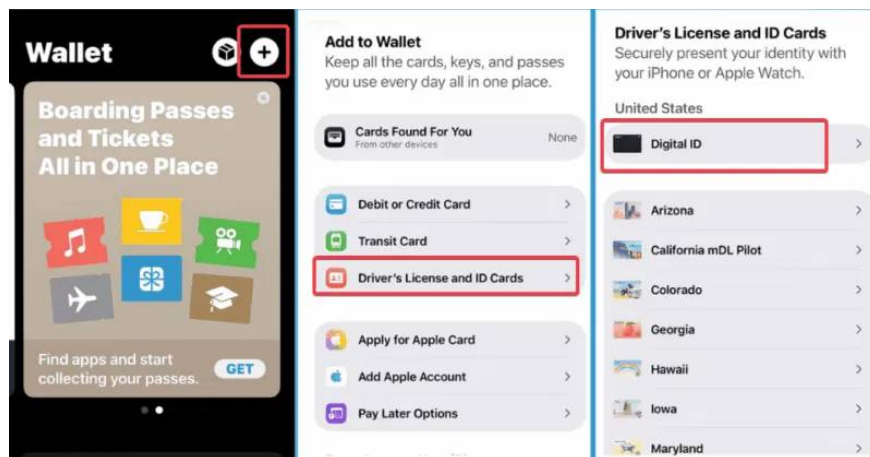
Wallet

Boarding Passes and Tickets All in One Place

Find apps and start collecting your passes.
GET

Add to Wallet
Keep all the cards, keys, and passes you use every day all in one place.

Cards Found For You
From other devices
None

Debit or Credit Card
Transit Card
Driver's License and ID Cards

Apply for Apple Card
Add Apple Account
Pay Later Options

Driver's License and ID Cards
Securely present your identity with your iPhone or Apple Watch.

United States
Digital ID

Arizona
California mDL Pilot
Colorado
Georgia
Hawaii
Iowa
Maryland